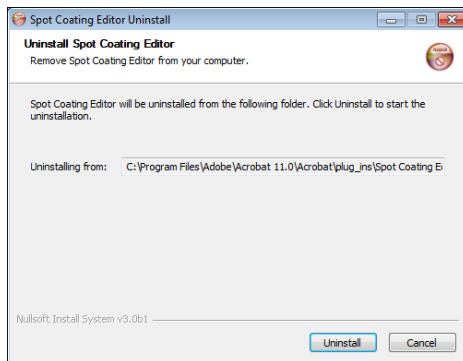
Spot Coating Editor Uninstall

Uninstall Spot Coating Editor
Remove Spot Coating Editor from your computer.

Spot Coating Editor will be uninstalled from the following folder. Click Uninstall to start the uninstallation.

Uninstalling from: C:\Program Files\Adobe\Acrobat 11.0\Acrobat\plug_ins\Spot Coating E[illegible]

Nullsoft Install System v3.0b1

Uninstall
Cancel